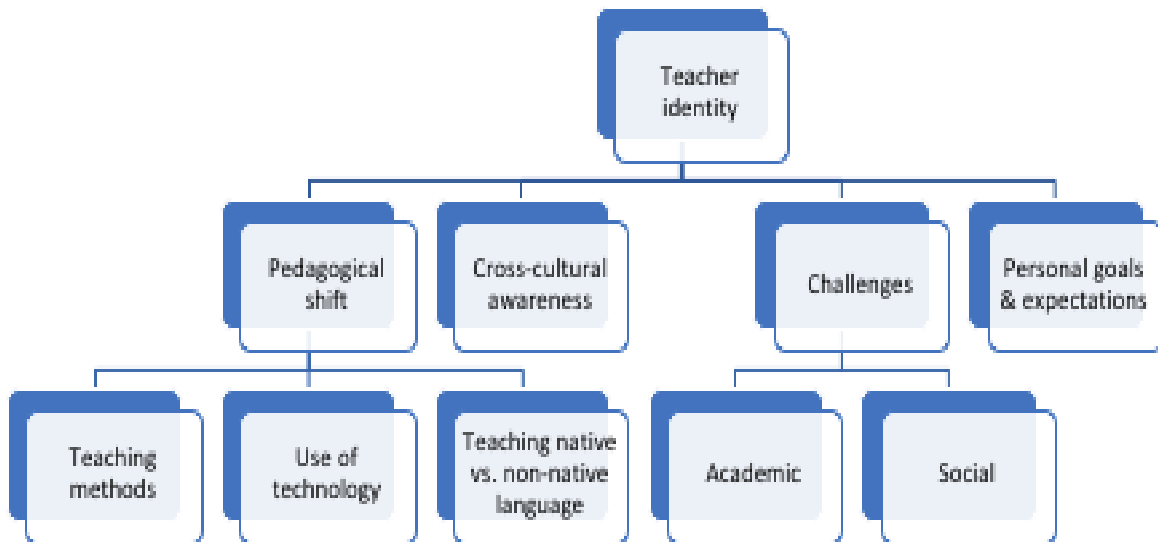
Teacher identity

Pedagogical shift

Cross-cultural awareness

Challenges

Personal goals & expectations

Teaching methods

Use of technology

Teaching native vs. non-native language

Academic

Social